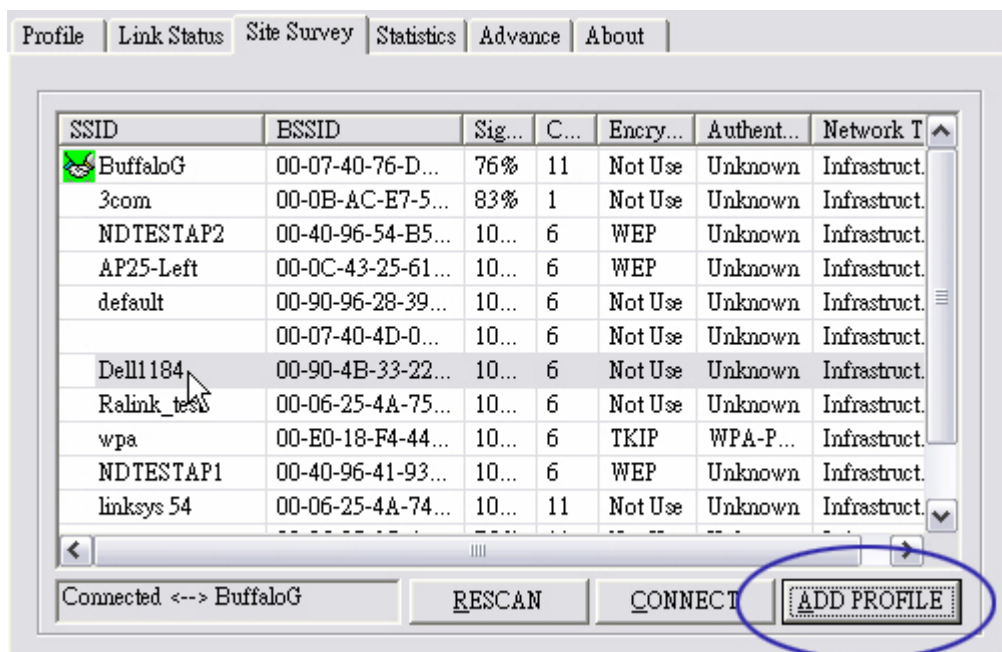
Profile | Link Status | Site Survey | Statistics | Advance | About

| SSID | BSSID | Sig... | C... | Encry... | Authent... | Network T |
|---|---|---|---|---|---|---|
| BuffaloG | 00-07-40-76-D... | 76% | 11 | Not Use | Unknown | Infrastruct. |
| 3com | 00-0B-AC-E7-5... | 83% | 1 | Not Use | Unknown | Infrastruct. |
| NDTESTAP2 | 00-40-96-54-B5... | 10... | 6 | WEP | Unknown | Infrastruct. |
| AP25-Left | 00-0C-43-25-61... | 10... | 6 | WEP | Unknown | Infrastruct. |
| default | 00-90-96-28-39... | 10... | 6 | Not Use | Unknown | Infrastruct. |
| | 00-07-40-4D-0... | 10... | 6 | Not Use | Unknown | Infrastruct. |
| Dell1184 | 00-90-4B-33-22... | 10... | 6 | Not Use | Unknown | Infrastruct. |
| Ralink_test | 00-06-25-4A-75... | 10... | 6 | Not Use | Unknown | Infrastruct. |
| wpa | 00-E0-18-F4-44... | 10... | 6 | TKIP | WPA-P... | Infrastruct. |
| NDTESTAP1 | 00-40-96-41-93... | 10... | 6 | WEP | Unknown | Infrastruct. |
| linksys 54 | 00-06-25-4A-74... | 10... | 11 | Not Use | Unknown | Infrastruct. |

Connected <--> BuffaloG

RESCAN

CONNECT

ADD PROFILE